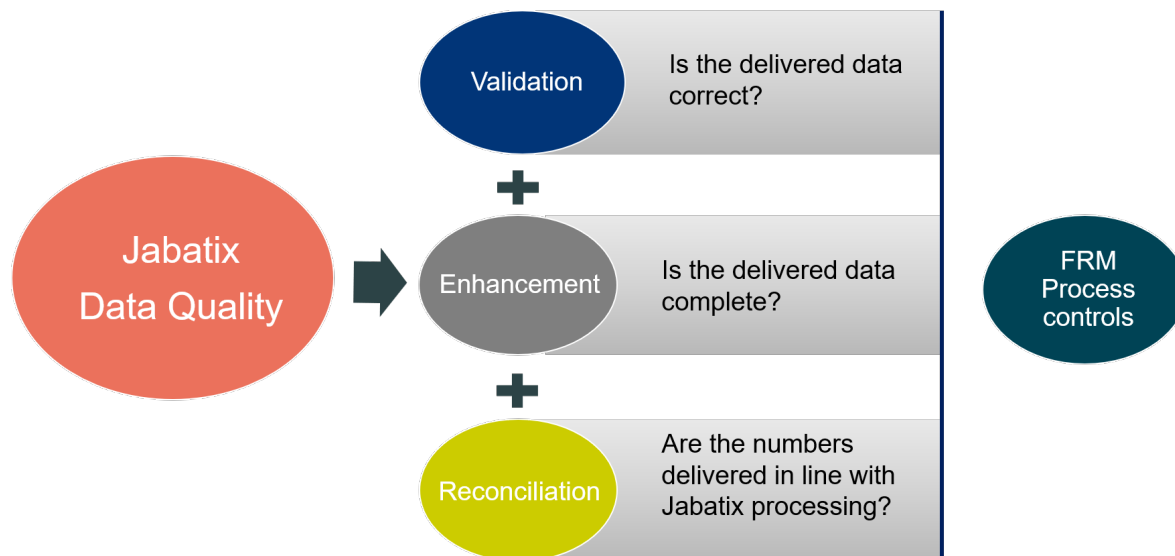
Jabatix Data Quality

Validation

Is the delivered data correct?

Enhancement

Is the delivered data complete?

Reconciliation

Are the numbers delivered in line with Jabatix processing?

FRM Process controls